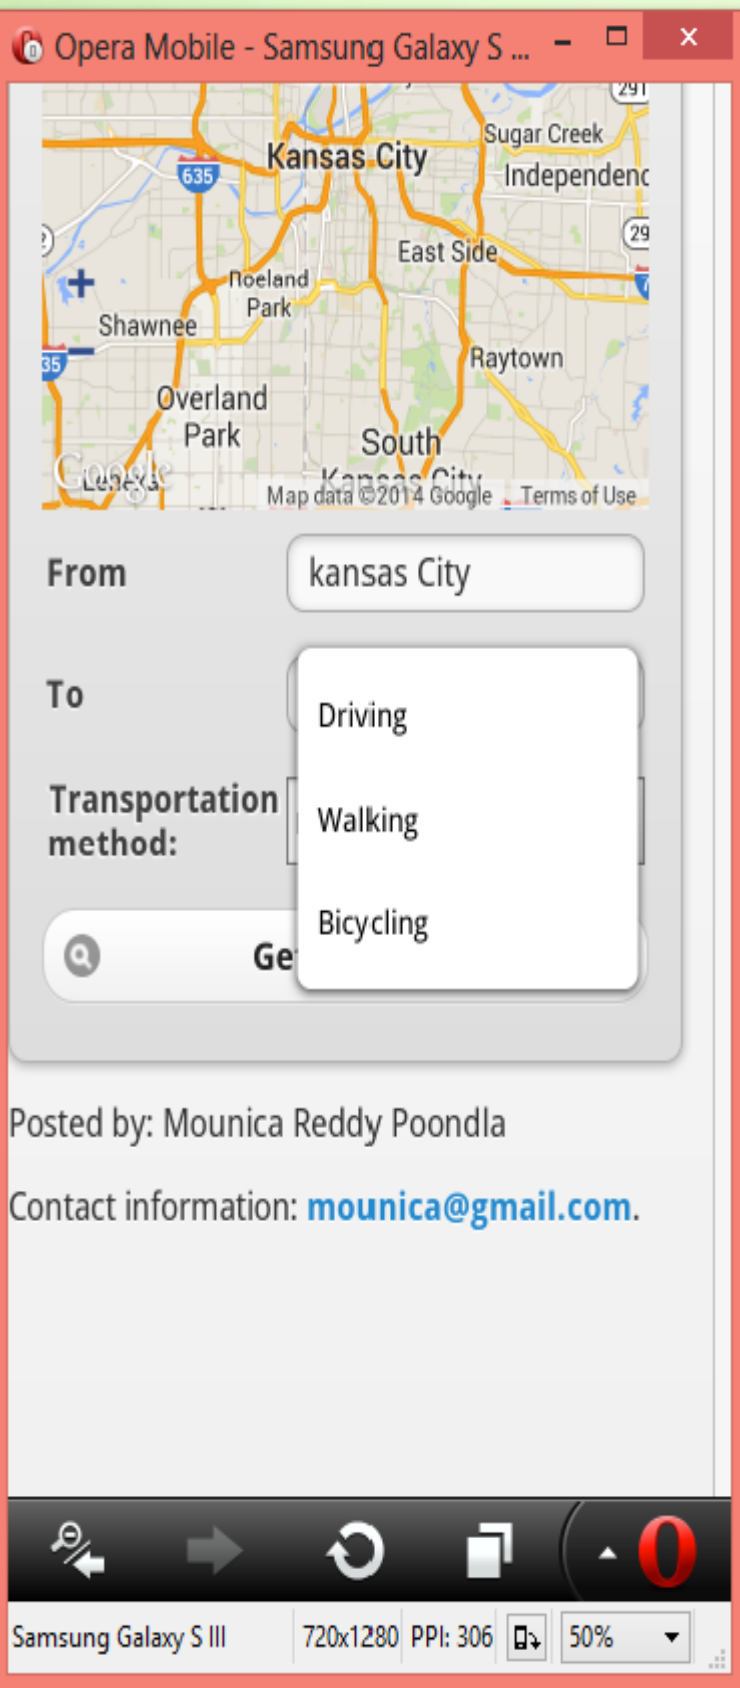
Opera Mobile - Samsung Galaxy S ...

291
Sugar Creek
Kansas City
635
Independenc
29
East Side
Roeland Park
Shawnee
35
Raytown
Overland Park
South Kansas City
Google
Map data ©2014 Google Terms of Use

From
kansas City

To

Transportation method:

Driving

Walking

Bicycling

Ge

Posted by: Mounica Reddy Poondla

Contact information: mounica@gmail.com.

Samsung Galaxy S III
720x1280
PPI: 306
50%